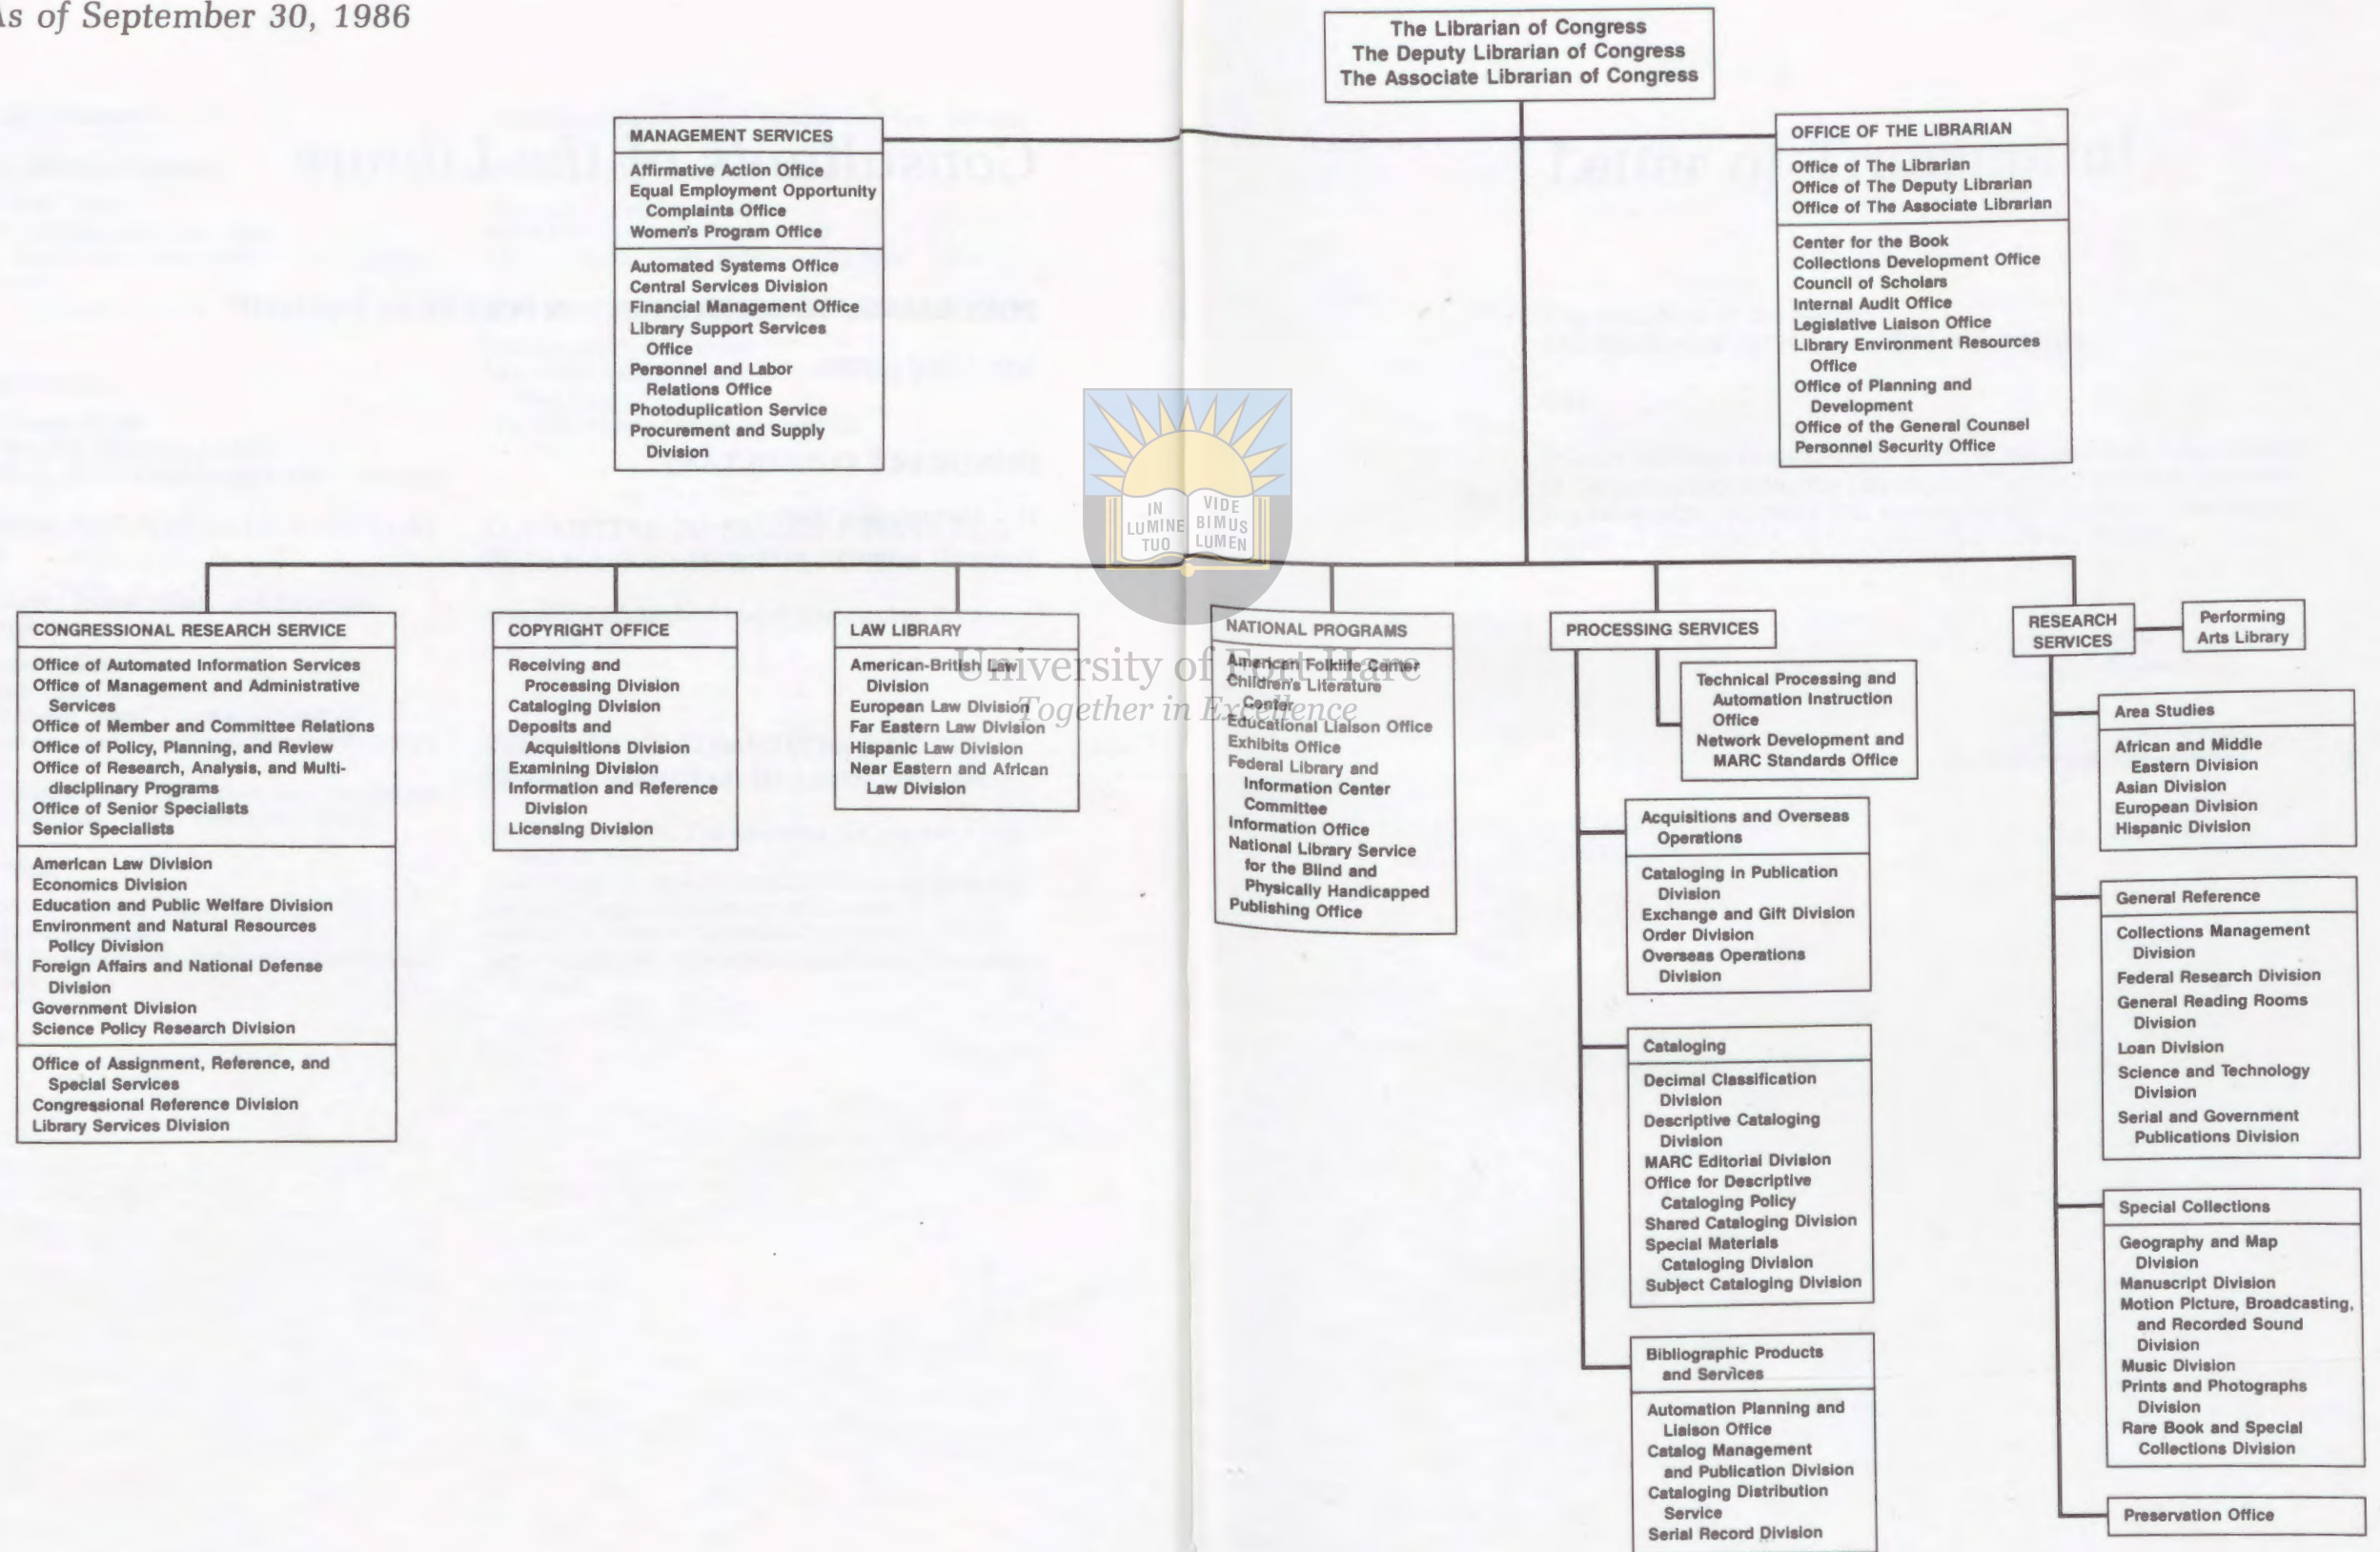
As of September 30, 1986

The Librarian of Congress
The Deputy Librarian of Congress
The Associate Librarian of Congress

MANAGEMENT SERVICES

Affirmative Action Office
Equal Employment Opportunity Complaints Office
Women's Program Office

Automated Systems Office
Central Services Division
Financial Management Office
Library Support Services Office
Personnel and Labor Relations Office
Photoduplication Service
Procurement and Supply Division

OFFICE OF THE LIBRARIAN

Office of The Librarian
Office of The Deputy Librarian
Office of The Associate Librarian

Center for the Book
Collections Development Office
Council of Scholars
Internal Audit Office
Legislative Liaison Office
Library Environment Resources Office
Office of Planning and Development
Office of the General Counsel
Personnel Security Office

IN LUMINE TUO VIDE BIMUS LUMEN
University of Fort Hare
Together in Excellence

CONGRESSIONAL RESEARCH SERVICE

Office of Automated Information Services
Office of Management and Administrative Services
Office of Member and Committee Relations
Office of Policy, Planning, and Review
Office of Research, Analysis, and Multidisciplinary Programs
Office of Senior Specialists
Senior Specialists

American Law Division
Economics Division
Education and Public Welfare Division
Environment and Natural Resources Policy Division
Foreign Affairs and National Defense Division
Government Division
Science Policy Research Division

Office of Assignment, Reference, and Special Services
Congressional Reference Division
Library Services Division

COPYRIGHT OFFICE

Receiving and Processing Division
Cataloging Division
Deposits and Acquisitions Division
Examining Division
Information and Reference Division
Licensing Division

LAW LIBRARY

American-British Law Division
European Law Division
Far Eastern Law Division
Hispanic Law Division
Near Eastern and African Law Division

NATIONAL PROGRAMS

American Folklife Center
Children's Literature Center
Educational Liaison Office
Exhibits Office
Federal Library and Information Center Committee
Information Office
National Library Service for the Blind and Physically Handicapped
Publishing Office

PROCESSING SERVICES

Technical Processing and Automation Instruction Office
Network Development and MARC Standards Office

Acquisitions and Overseas Operations

Cataloging in Publication Division
Exchange and Gift Division
Order Division
Overseas Operations Division

Cataloging

Decimal Classification Division
Descriptive Cataloging Division
MARC Editorial Division
Office for Descriptive Cataloging Policy
Shared Cataloging Division
Special Materials Cataloging Division
Subject Cataloging Division

Bibliographic Products and Services

Automation Planning and Liaison Office
Catalog Management and Publication Division
Cataloging Distribution Service
Serial Record Division

RESEARCH SERVICES

Performing Arts Library

Area Studies

African and Middle Eastern Division
Asian Division
European Division
Hispanic Division

General Reference

Collections Management Division
Federal Research Division
General Reading Rooms Division
Loan Division
Science and Technology Division
Serial and Government Publications Division

Special Collections

Geography and Map Division
Manuscript Division
Motion Picture, Broadcasting, and Recorded Sound Division
Music Division
Prints and Photographs Division
Rare Book and Special Collections Division

Preservation Office